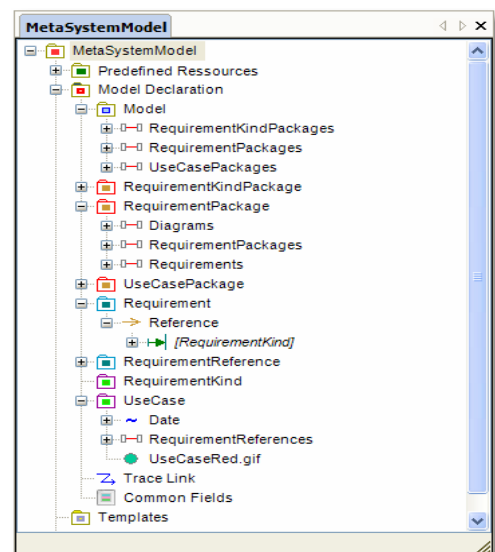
MetaSystemModel

MetaSystemModel
Predefined Ressources
Model Declaration
Model
RequirementKindPackages
RequirementPackages
UseCasePackages
RequirementKindPackage
RequirementPackage
Diagrams
RequirementPackages
Requirements
UseCasePackage
Requirement
Reference
[RequirementKind]
RequirementReference
RequirementKind
UseCase
Date
RequirementReferences
UseCaseRed.gif
Trace Link
Common Fields
Templates